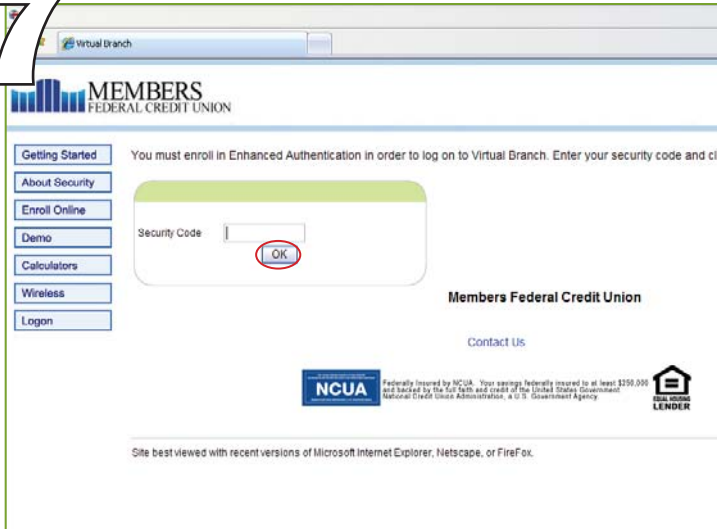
7

Virtual Branch

MEMBERS
FEDERAL CREDIT UNION

Getting Started
About Security
Enroll Online
Demo
Calculators
Wireless
Logon

You must enroll in Enhanced Authentication in order to log on to Virtual Branch. Enter your security code and cl

Security Code

OK

Members Federal Credit Union

Contact Us

NCUA

Federally insured by NCUA. Your savings federally insured to at least $250,000 and backed by the full faith and credit of the United States Government National Credit Union Administration, a U.S. Government Agency.

EQUAL HOUSING LENDER

Site best viewed with recent versions of Microsoft Internet Explorer, Netscape, or FireFox.